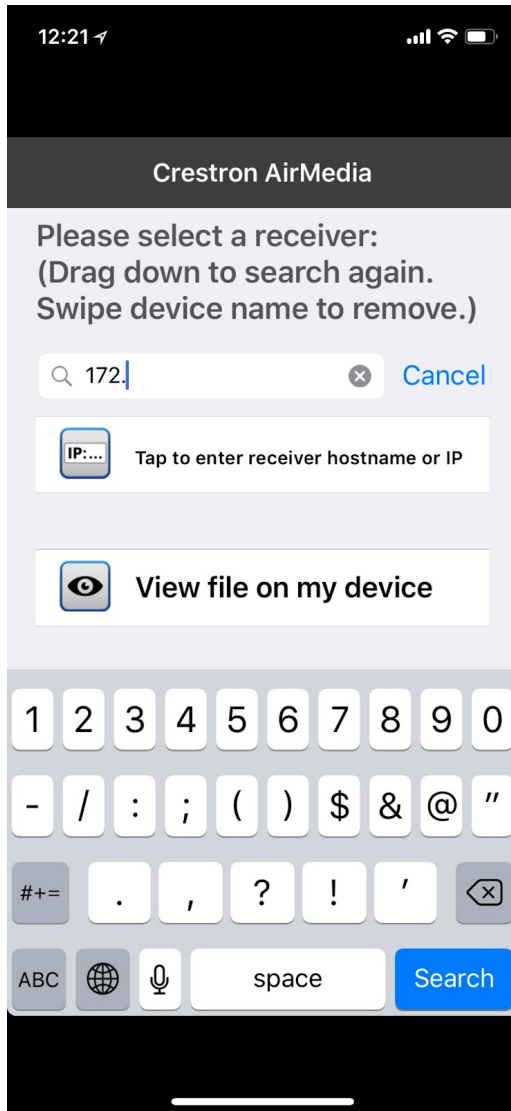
12:21

Crestron AirMedia

Please select a receiver:
(Drag down to search again.
Swipe device name to remove.)

172. Cancel

IP:... Tap to enter receiver hostname or IP

View file on my device

1 2 3 4 5 6 7 8 9 0
- / : ; ( ) $ & @ "
#+= . , ? ! '
ABC space Search